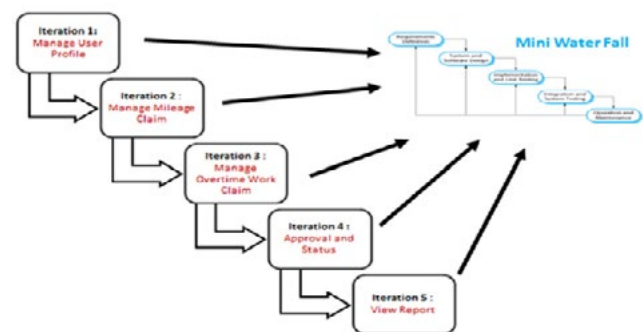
Iteration 1:
Manage User Profile

Iteration 2 :
Manage Mileage Claim

Iteration 3 :
Manage Overtime Work Claim

Iteration 4 :
Approval and Status

Iteration 5 :
View Report

Mini Water Fall

Requirements definition

System and software design

Implementation and unit testing

Integration and system testing

Operation and maintenance